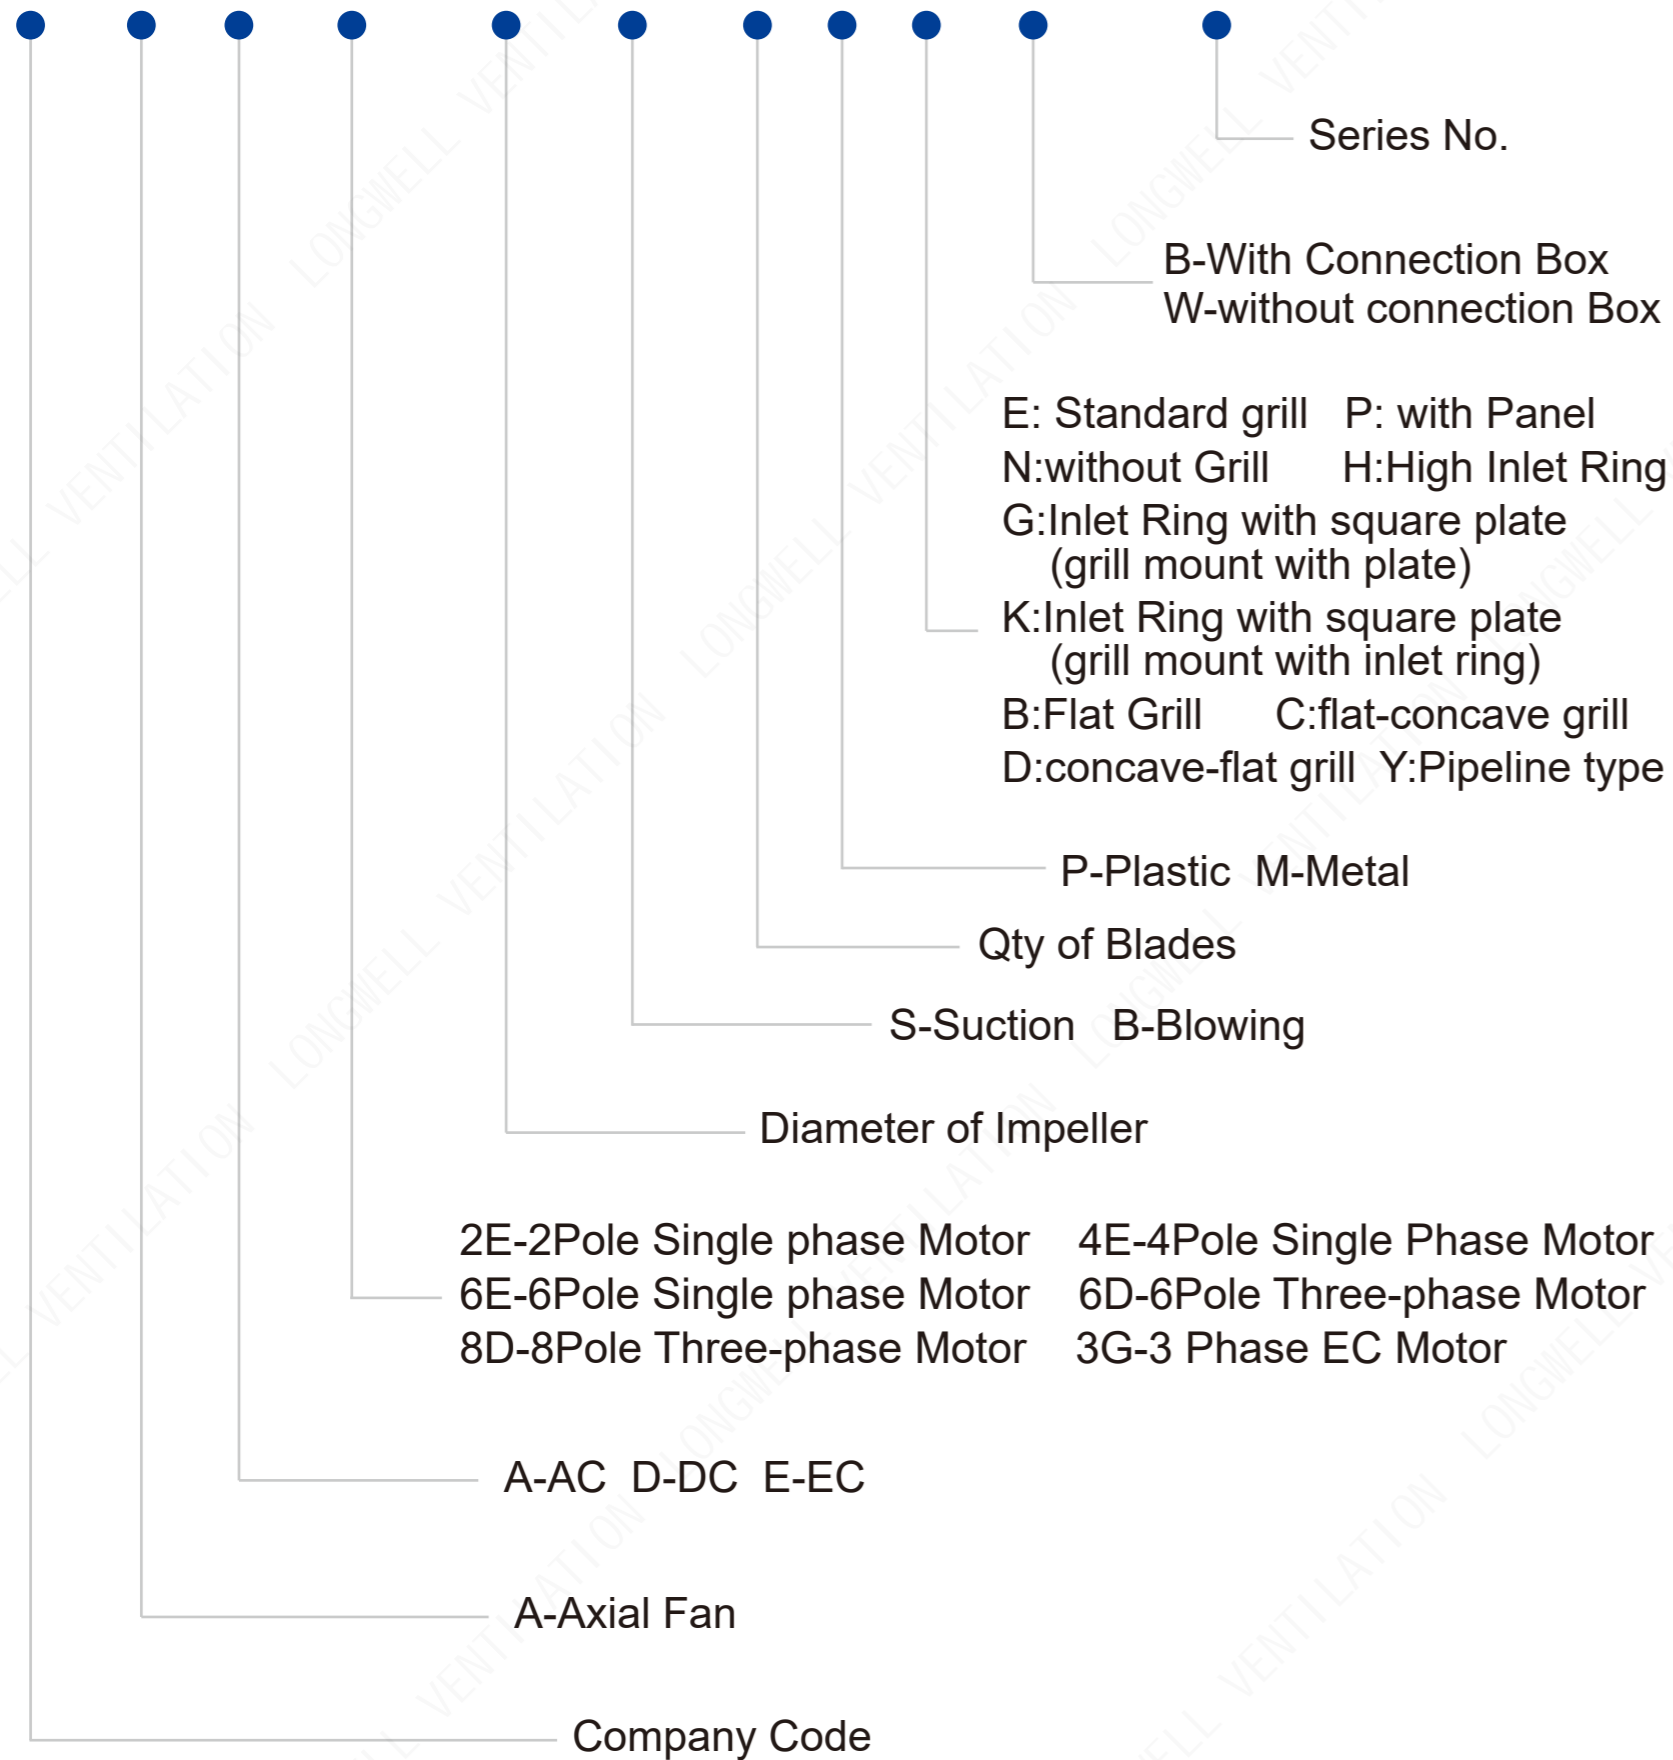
Series No.

B-With Connection Box
W-without connection Box

E: Standard grill P: with Panel
N:without Grill H:High Inlet Ring
G:Inlet Ring with square plate
(grill mount with plate)
K:Inlet Ring with square plate
(grill mount with inlet ring)
B:Flat Grill C:flat-concave grill
D:concave-flat grill Y:Pipeline type

P-Plastic M-Metal

Qty of Blades

S-Suction B-Blowing

Diameter of Impeller

2E-2Pole Single phase Motor 4E-4Pole Single Phase Motor
6E-6Pole Single phase Motor 6D-6Pole Three-phase Motor
8D-8Pole Three-phase Motor 3G-3 Phase EC Motor

A-AC D-DC E-EC

A-Axial Fan

Company Code